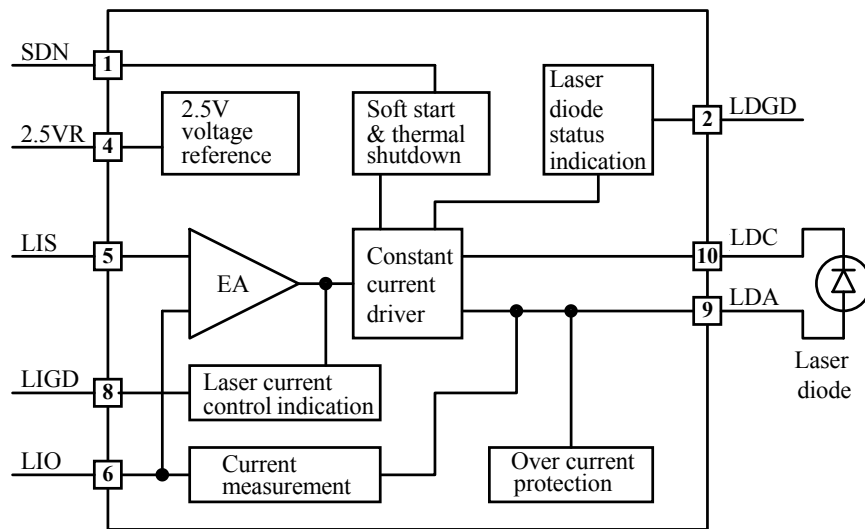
SDN
1
2.5VR
4
2.5V voltage reference
Soft start & thermal shutdown
Laser diode status indication
2
LDGD
LIS
5
EA
Constant current driver
10
LDC
9
LDA
Laser diode
LIGD
8
Laser current control indication
LIO
6
Current measurement
Over current protection